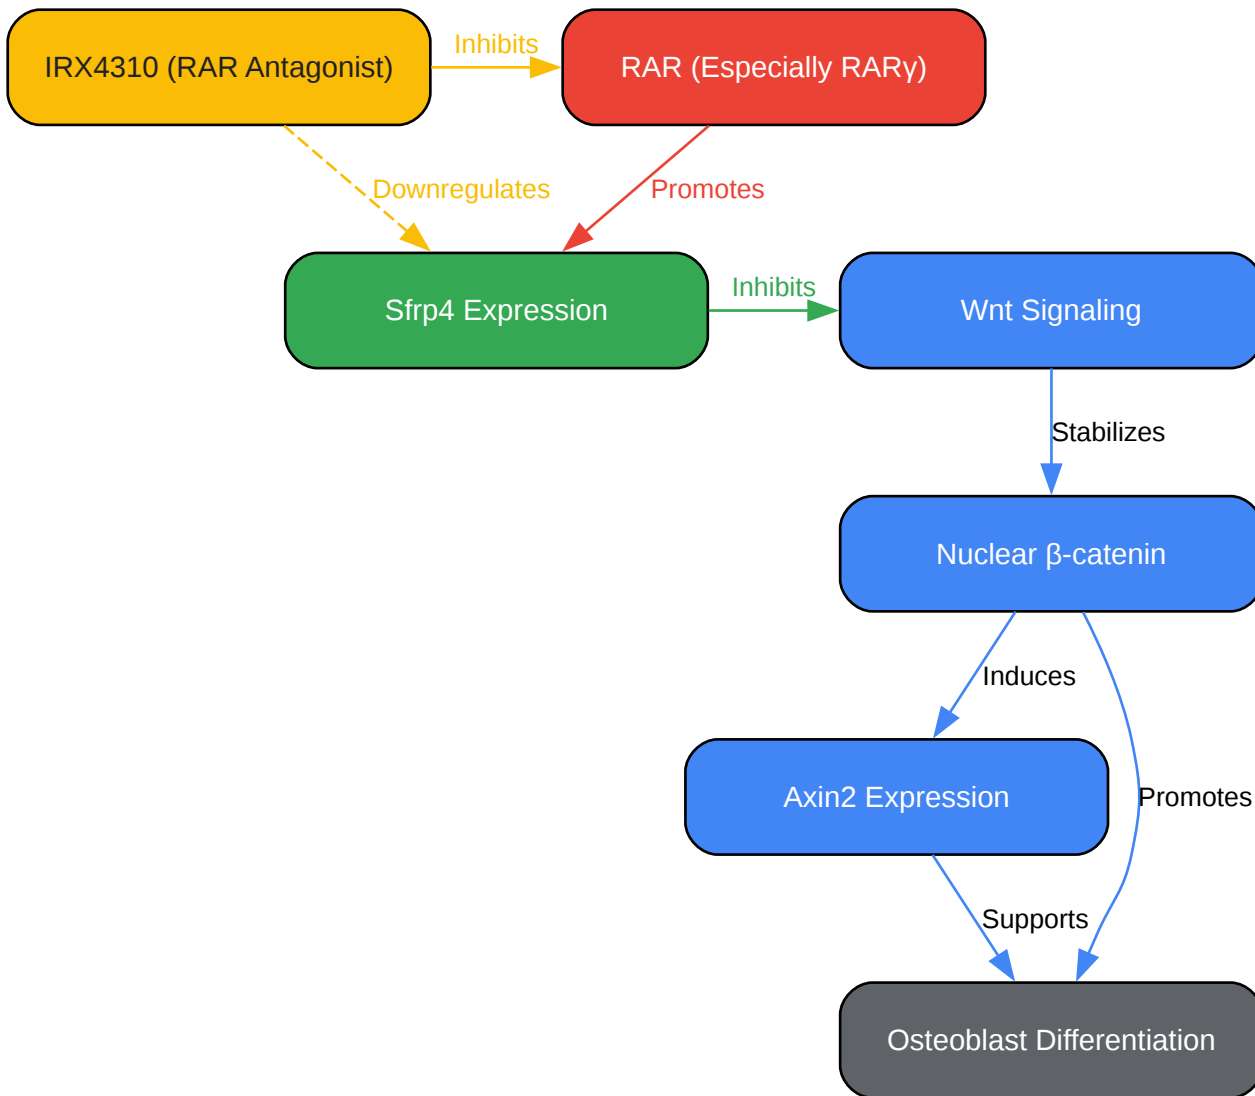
IRX4310 (RAR Antagonist)

Inhibits

RAR (Especially RARγ)

Downregulates

Promotes

Sfrp4 Expression

Inhibits

Wnt Signaling

Stabilizes

Nuclear β-catenin

Induces

Axin2 Expression

Promotes

Supports

Osteoblast Differentiation